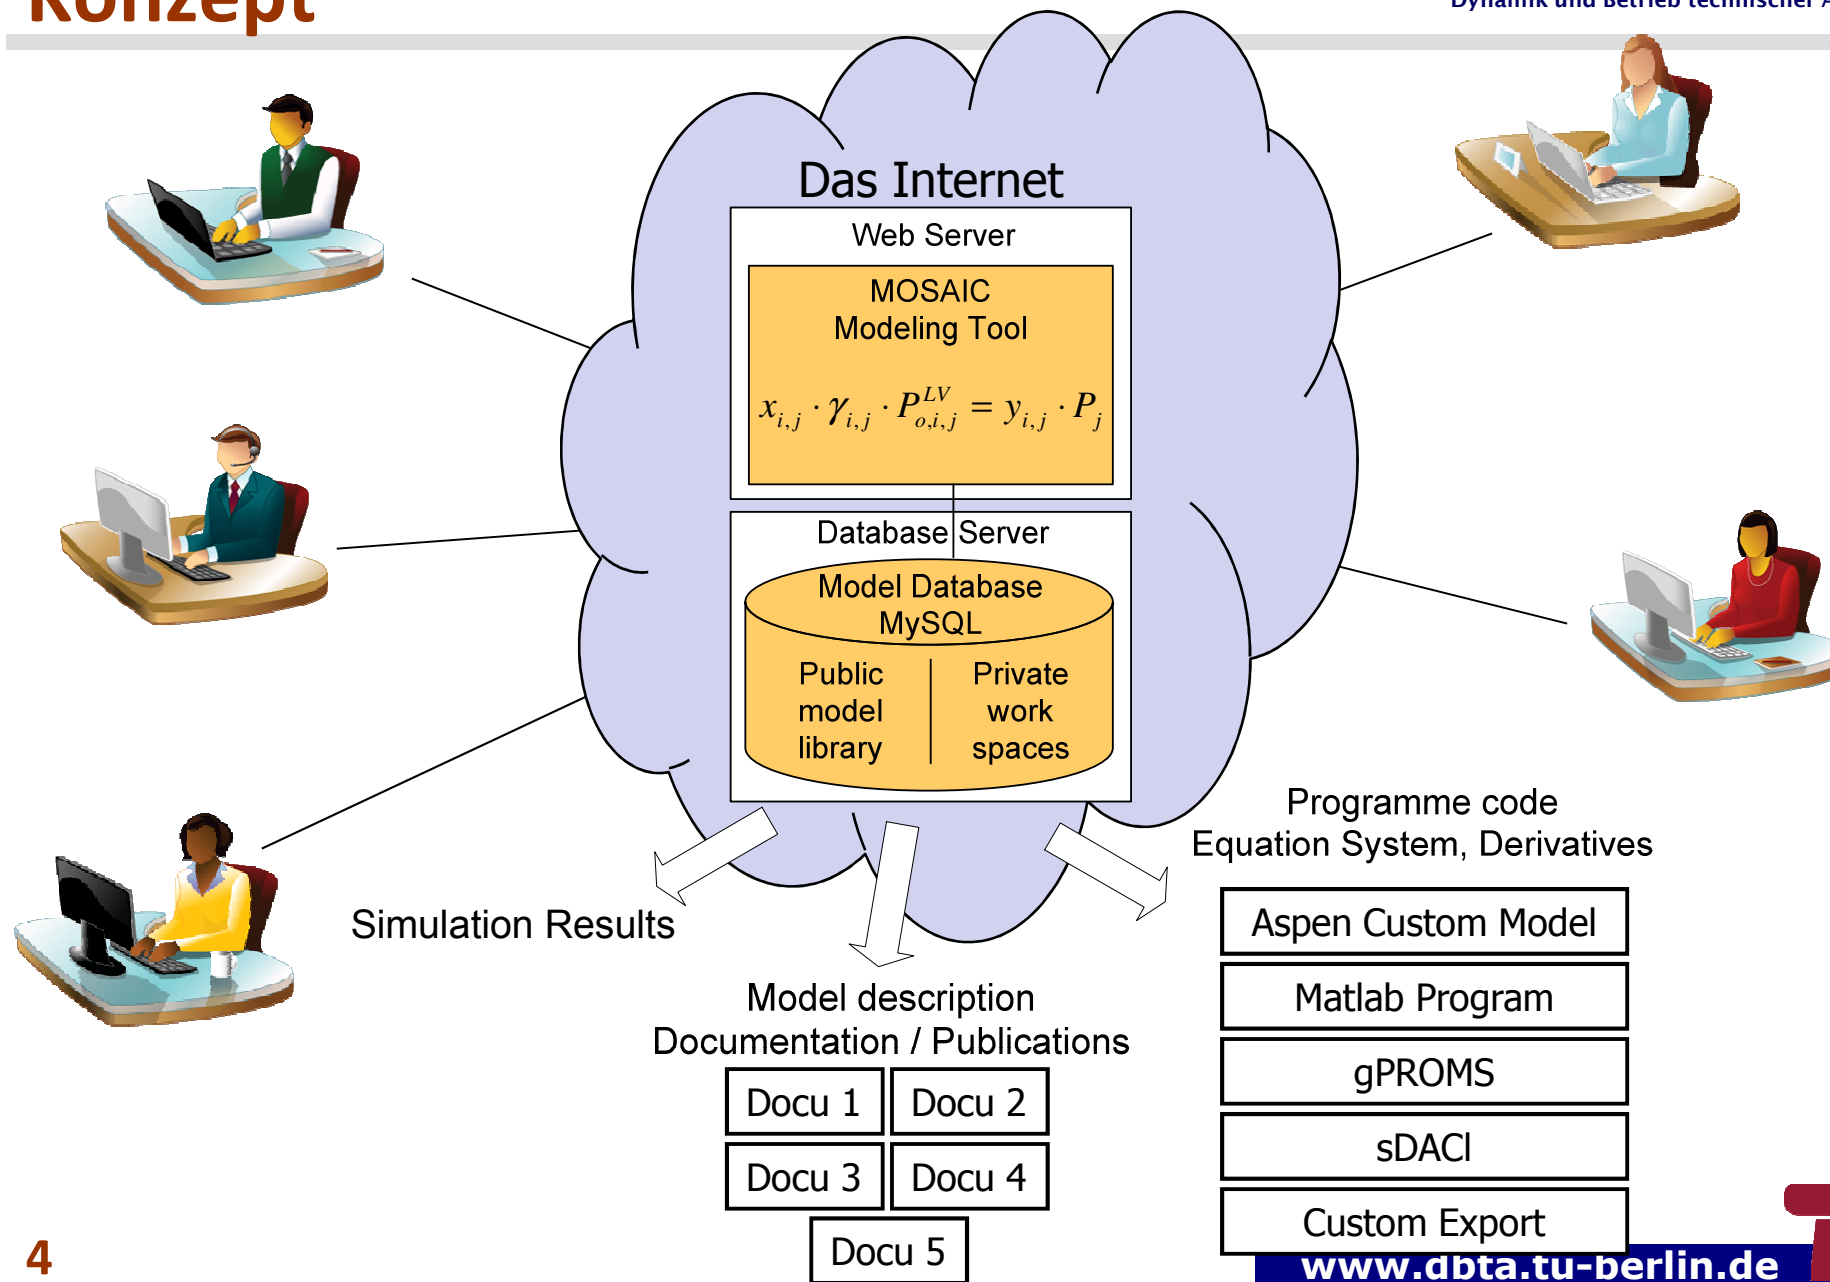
Konzept

Dynamik und Betrieb technischer A

Das Internet

Web Server

MOSAIC
Modeling Tool

$x_{i,j} \cdot \gamma_{i,j} \cdot P_{o,i,j}^{LV} = y_{i,j} \cdot P_j$

Database Server

Model Database
MySQL

Public model library

Private work spaces

Programme code
Equation System, Derivatives

Simulation Results

Aspen Custom Model

Matlab Program

gPROMS

sDACl

Custom Export

Model description
Documentation / Publications

| Docu 1 | Docu 2 |
|---|---|
| Docu 3 | Docu 4 |

Docu 5

4

www.dbta.tu-berlin.de